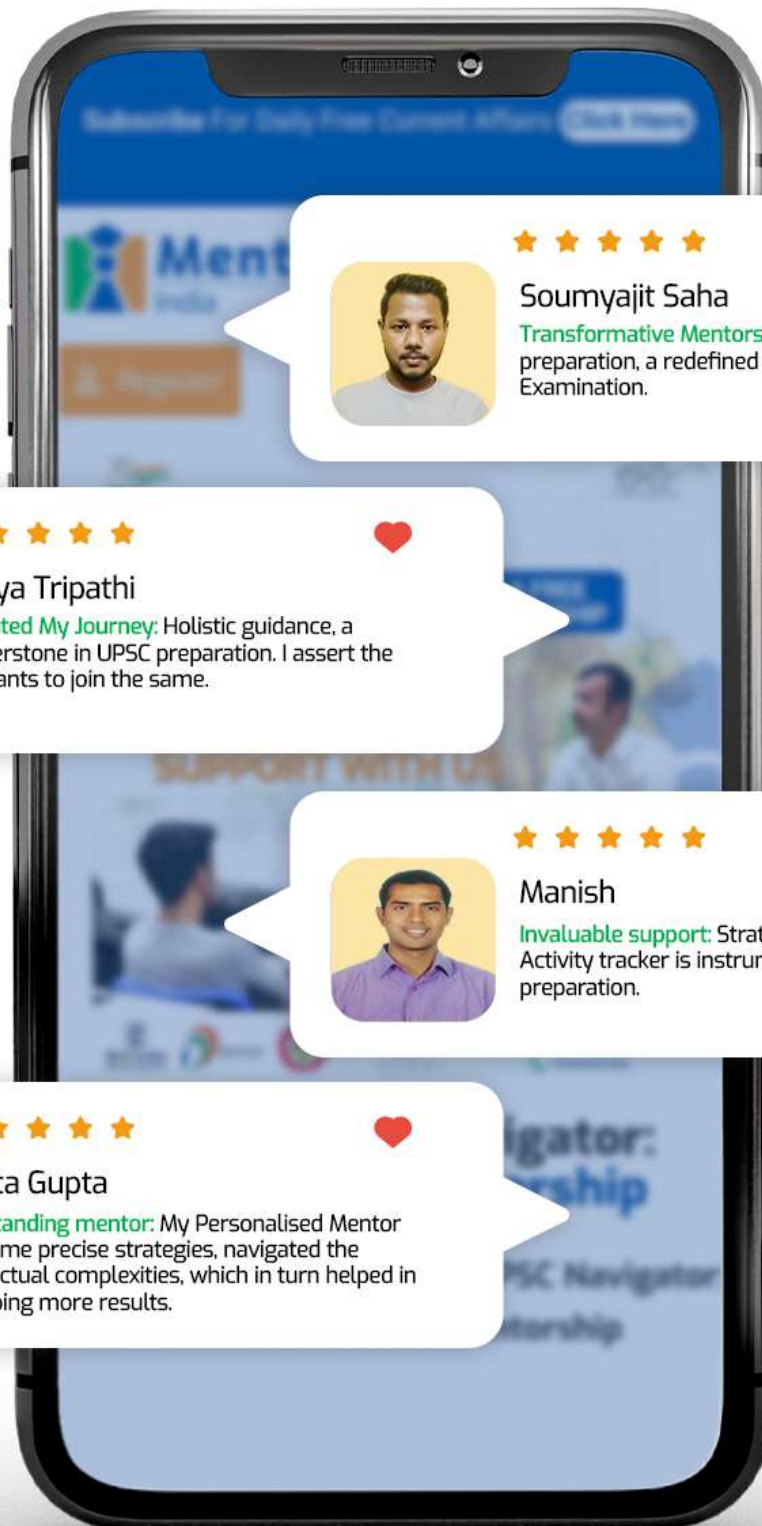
Soumyajit Saha

Transformative Mentors preparation, a redefined Examination.

ya Tripathi

ted My Journey: Holistic guidance, a erstone in UPSC preparation. I assert the ants to join the same.

Manish

Invaluable support: Strat Activity tracker is instrun preparation.

ta Gupta

tanding mentor: My Personalised Mentor me precise strategies, navigated the ctual complexities, which in turn helped in ping more results.